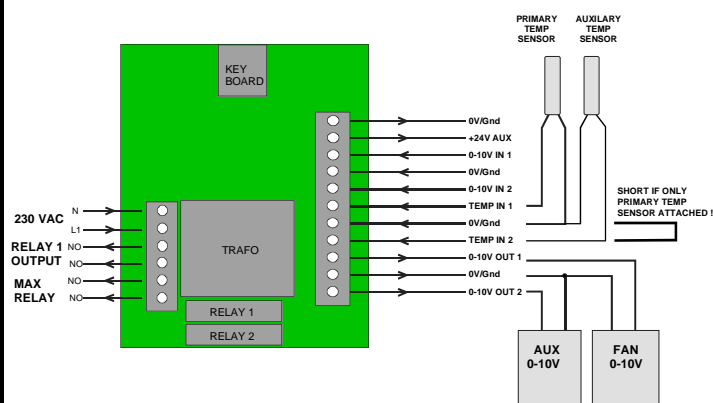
PRIMARY TEMP SENSOR

AUXILARY TEMP SENSOR

KEY BOARD

0V/Gnd
+24V AUX
0-10V IN 1
0V/Gnd
0-10V IN 2
TEMP IN 1
0V/Gnd
TEMP IN 2
0-10V OUT 1
0V/Gnd
0-10V OUT 2

SHORT IF ONLY PRIMARY TEMP SENSOR ATTACHED !

230 VAC
N
L1
RELAY 1 OUTPUT
NO
NO
MAX RELAY
NO
NO

TRAFO

RELAY 1
RELAY 2

AUX 0-10V

FAN 0-10V